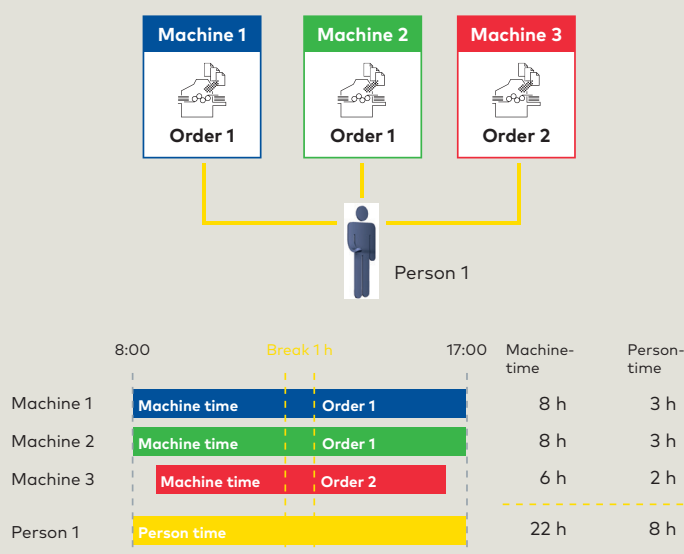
Machine 1
Order 1

Machine 2
Order 1

Machine 3
Order 2

Person 1

8:00
Break 1 h
17:00
Machine-time
Person-time

| | | | Machine-time | Person-time |
|---|---|---|---|---|
| Machine 1 | Machine time | Order 1 | 8 h | 3 h |
| Machine 2 | Machine time | Order 1 | 8 h | 3 h |
| Machine 3 | Machine time | Order 2 | 6 h | 2 h |
| Person 1 | Person time | | 22 h | 8 h |